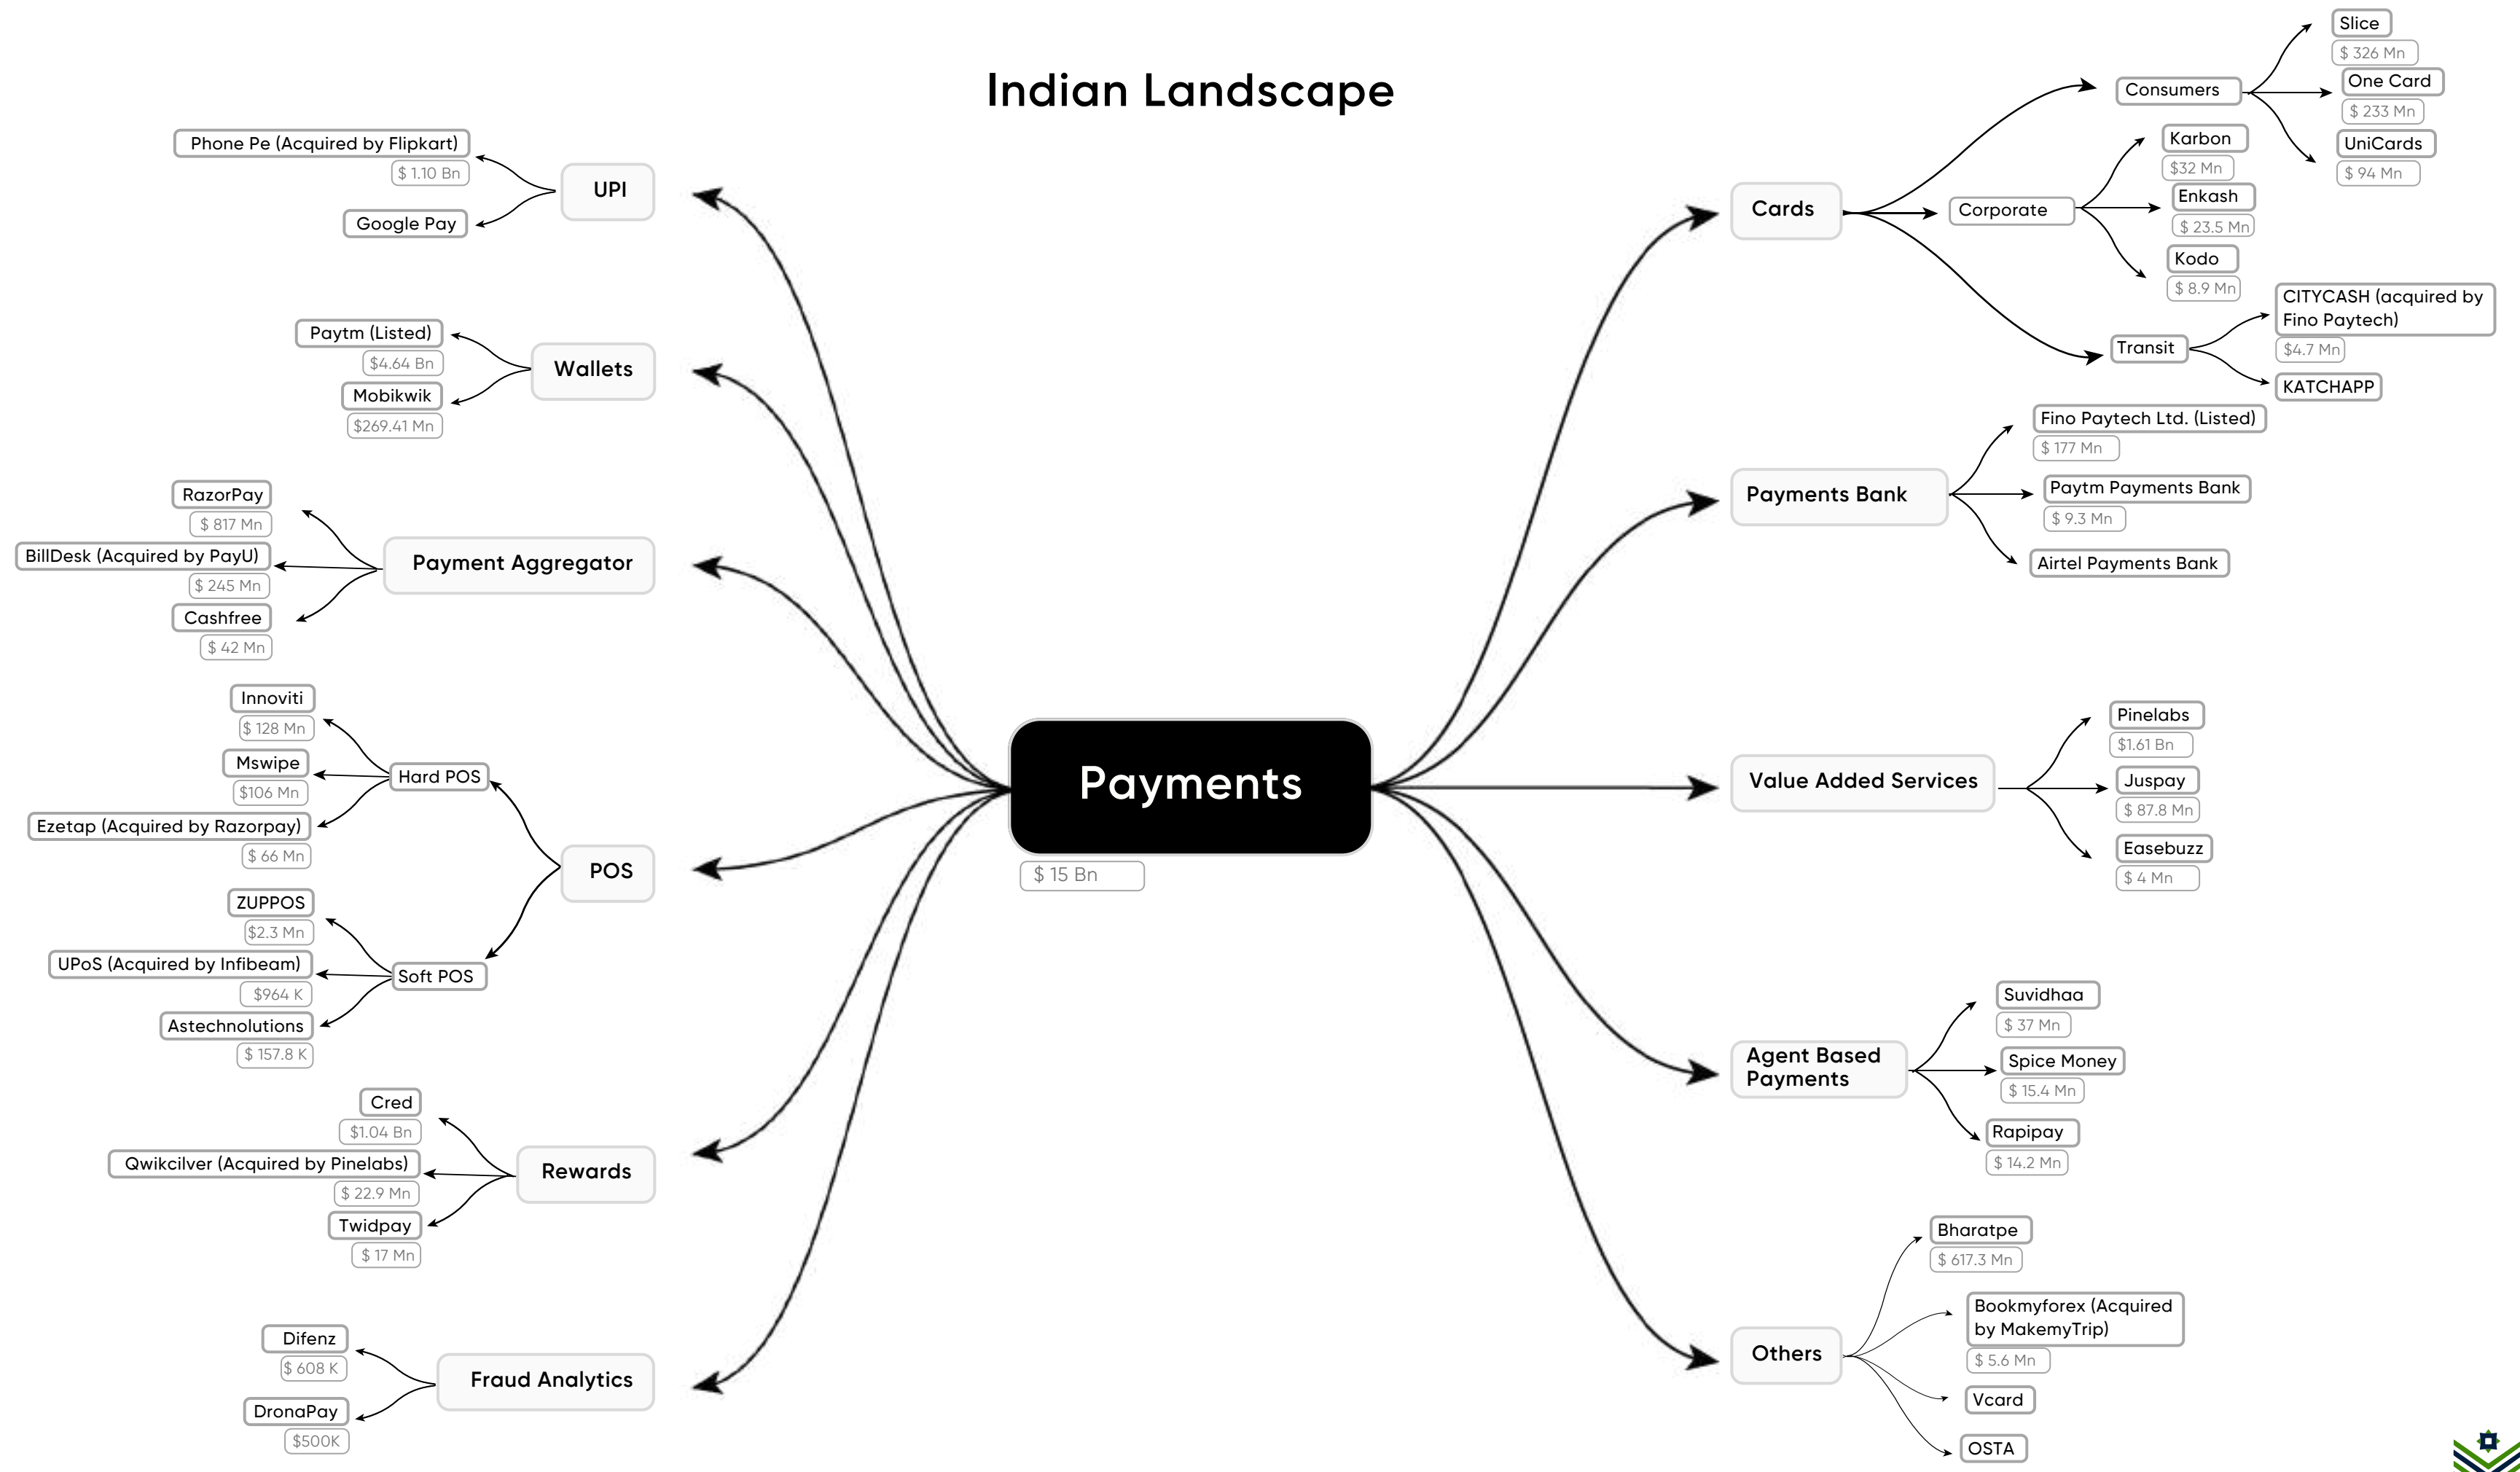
Indian Landscape

Payments
$ 15 Bn

UPI
Phone Pe (Acquired by Flipkart)
$ 1.10 Bn
Google Pay

Wallets
Paytm (Listed)
$4.64 Bn
Mobikwik
$269.41 Mn

Payment Aggregator
RazorPay
$ 817 Mn
BillDesk (Acquired by PayU)
$ 245 Mn
Cashfree
$ 42 Mn

POS
Hard POS
Innoviti
$ 128 Mn
Mswipe
$106 Mn
Ezetap (Acquired by Razorpay)
$ 66 Mn
Soft POS
ZUPPOS
$2.3 Mn
UPoS (Acquired by Infibeam)
$964 K
Astechnolutions
$ 157.8 K

Rewards
Cred
$1.04 Bn
Qwikcilver (Acquired by Pinelabs)
$ 22.9 Mn
Twidpay
$ 17 Mn

Fraud Analytics
Difenz
$ 608 K
DronaPay
$500K

Cards
Consumers
Slice
$ 326 Mn
One Card
$ 233 Mn
UniCards
$ 94 Mn
Corporate
Karbon
$32 Mn
Enkash
$ 23.5 Mn
Kodo
$ 8.9 Mn
Transit
CITYCASH (acquired by Fino Paytech)
$4.7 Mn
KATCHAPP

Payments Bank
Fino Paytech Ltd. (Listed)
$ 177 Mn
Paytm Payments Bank
$ 9.3 Mn
Airtel Payments Bank

Value Added Services
Pinelabs
$1.61 Bn
Juspay
$ 87.8 Mn
Easebuzz
$ 4 Mn

Agent Based Payments
Suvidhaa
$ 37 Mn
Spice Money
$ 15.4 Mn
Rapipay
$ 14.2 Mn

Others
Bharatpe
$ 617.3 Mn
Bookmyforex (Acquired by MakemyTrip)
$ 5.6 Mn
Vcard
OSTA